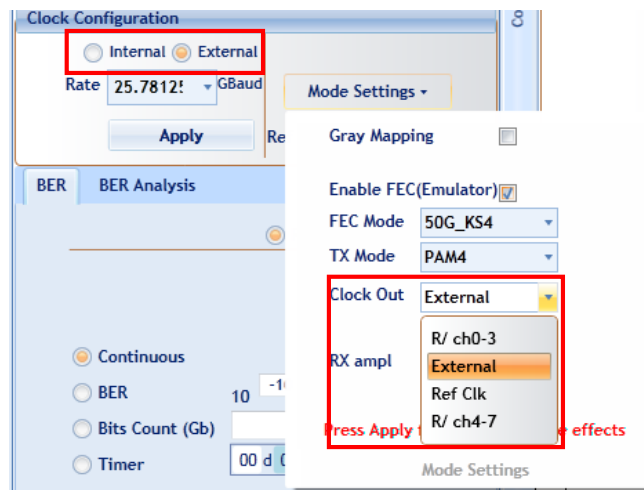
Clock Configuration

Internal External

Rate 25.7812! GBaud

Apply

Re

Mode Settings

Gray Mapping

Enable FEC(Emulator)

FEC Mode 50G_KS4

TX Mode PAM4

Clock Out External

R/ ch0-3

External

Ref Clk

R/ ch4-7

RX ampl

Press Apply t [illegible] e effects

Mode Settings

BER BER Analysis

Continuous

BER 10 -1

Bits Count (Gb)

Timer 00 d 0

Co